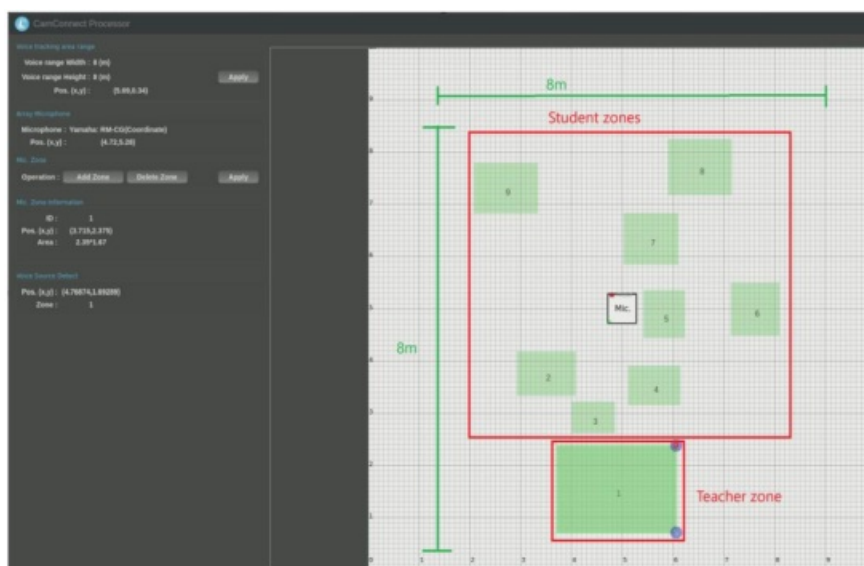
CamConnect Processor

Voice tracking area range

Voice range Width : 8 (m)

Voice range Height : 8 (m)

Apply

Pos. (x,y) : (5.80,6.34)

Array Microphone

Microphone : Yamaha: RM-CG(Coordinate)

Pos. (x,y) : (4.72,5.28)

Mic. Zone

Operation : Add Zone Delete Zone Apply

Mic. Zone Information

ID : 1

Pos. (x,y) : (3.715,2.375)

Area : 2.35*1.67

Voice Source Detect

Pos. (x,y) : (4.76874,1.69299)

Zone : 1

8m

Student zones

8m

9

8

7

Mic.

5

6

2

4

3

1

Teacher zone